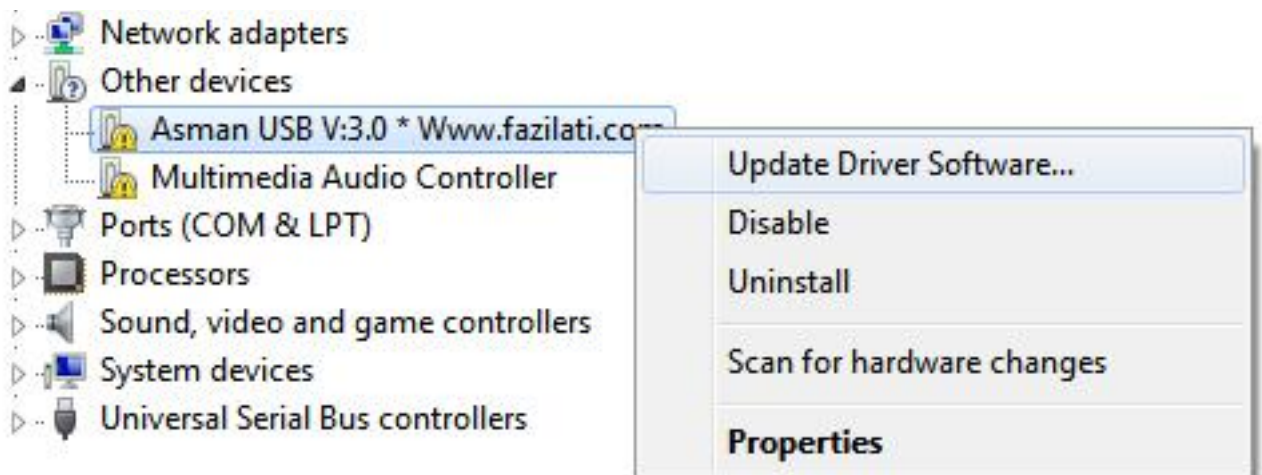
Network adapters
Other devices
Asman USB V:3.0 * Www.fazilati.co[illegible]
Multimedia Audio Controller
Ports (COM & LPT)
Processors
Sound, video and game controllers
System devices
Universal Serial Bus controllers

Update Driver Software...
Disable
Uninstall
Scan for hardware changes
Properties